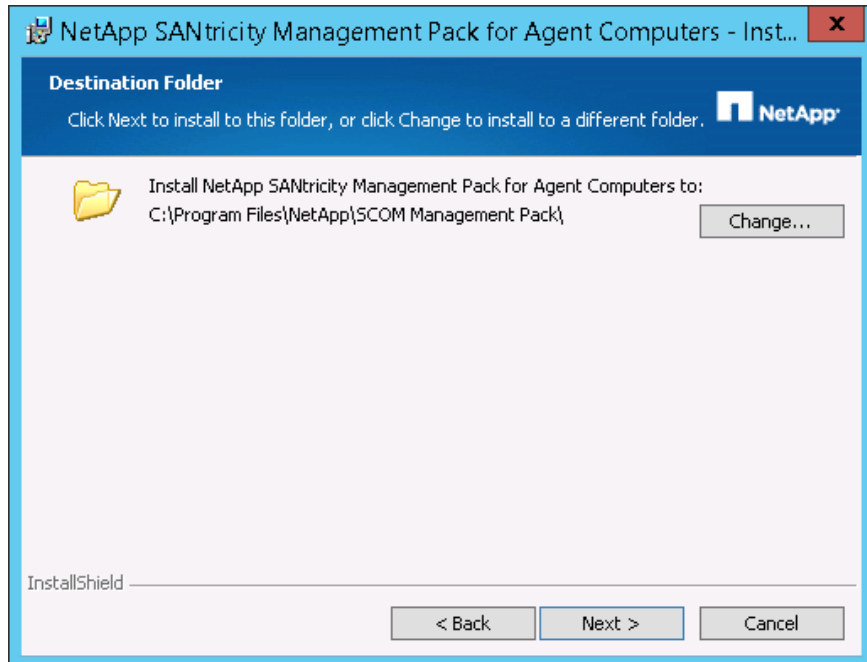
NetApp SANtricity Management Pack for Agent Computers - Inst...

X

Destination Folder

Click Next to install to this folder, or click Change to install to a different folder.

NetApp

Install NetApp SANtricity Management Pack for Agent Computers to:
C:\Program Files\NetApp\SCOM Management Pack\

Change...

InstallShield

< Back

Next >

Cancel